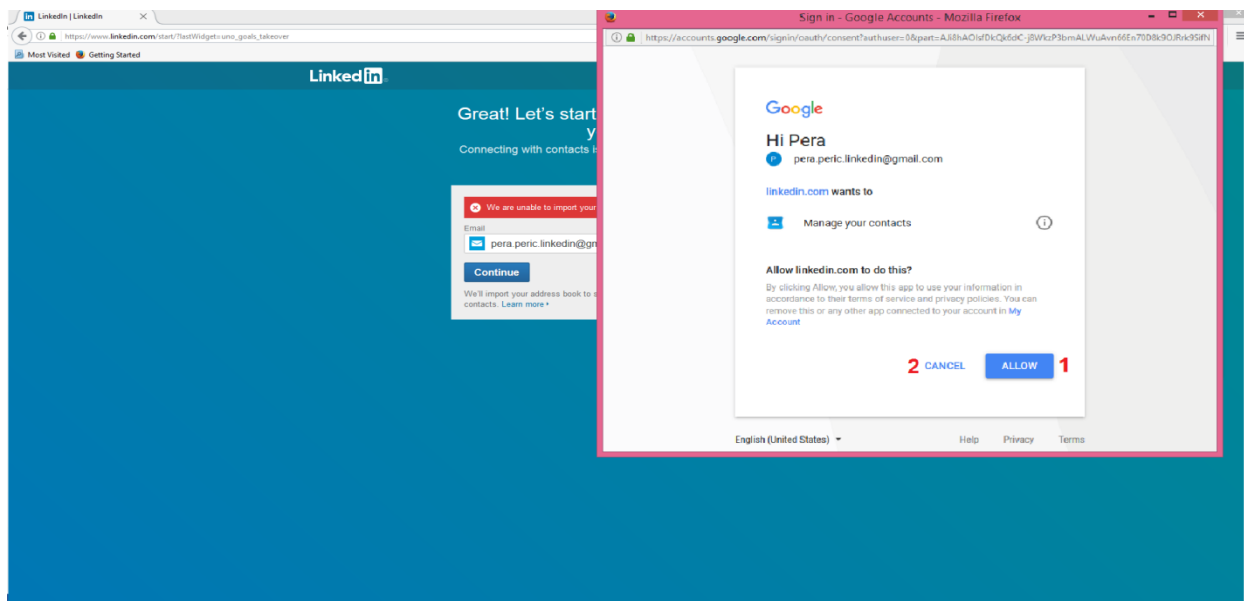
LinkedIn | LinkedIn

https://www.linkedin.com/start/?lastWidget=uno_goals_takeover

Most Visited Getting Started

LinkedIn

Great! Let's start
y
Connecting with contacts i

We are unable to import your

Email
pera.peric.linkedin@gm

Continue

We'll import your address book to s contacts. Learn more

Sign in - Google Accounts - Mozilla Firefox

https://accounts.google.com/signin/oauth/consent?authuser=0&part=AJi8hAOIsfDkQk6dC-j8WkzP3bmALWuAvn66En70D8k9OJRrk9SifN

Google

Hi Pera

P pera.peric.linkedin@gmail.com

linkedin.com wants to

Manage your contacts

Allow linkedin.com to do this?

By clicking Allow, you allow this app to use your information in accordance to their terms of service and privacy policies. You can remove this or any other app connected to your account in My Account

2 CANCEL ALLOW 1

English (United States) Help Privacy Terms